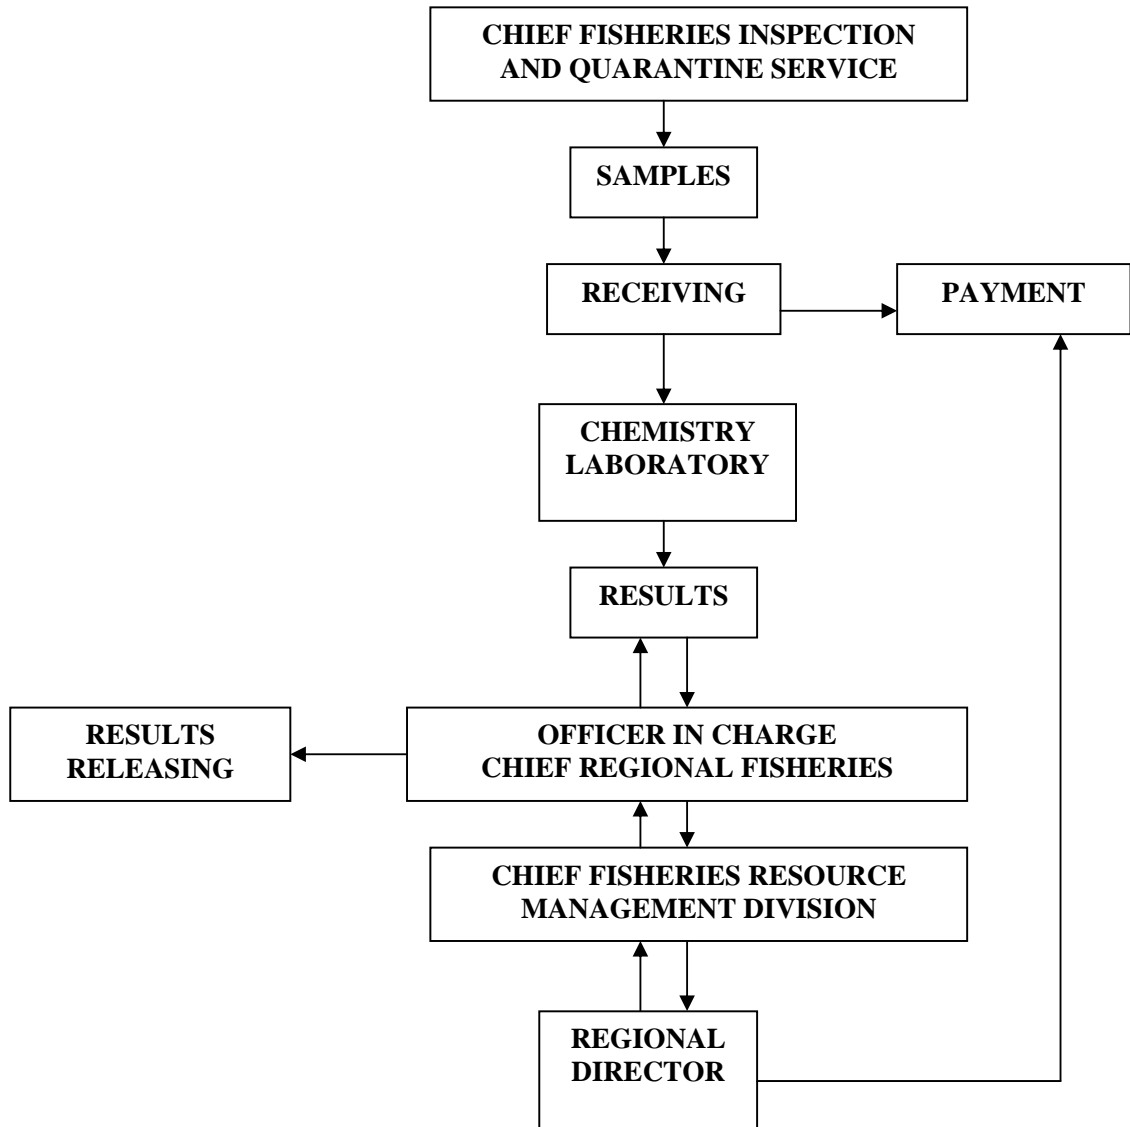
CHIEF FISHERIES INSPECTION AND QUARANTINE SERVICE

SAMPLES

RECEIVING

PAYMENT

CHEMISTRY LABORATORY

RESULTS

RESULTS RELEASING

OFFICER IN CHARGE CHIEF REGIONAL FISHERIES

CHIEF FISHERIES RESOURCE MANAGEMENT DIVISION

REGIONAL DIRECTOR